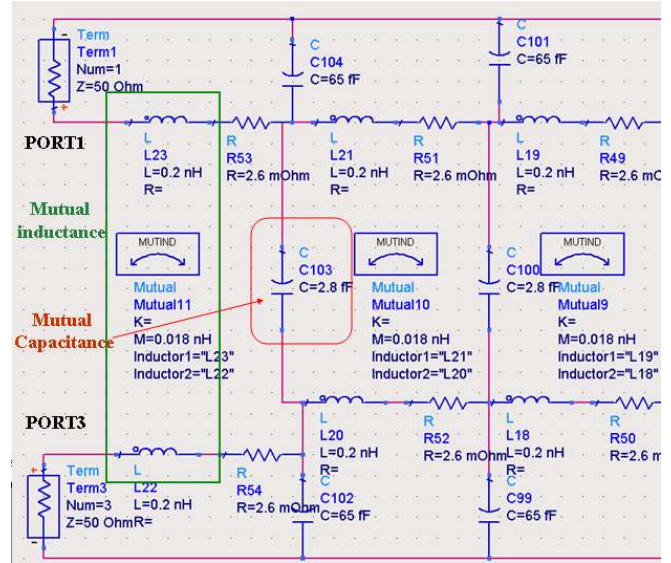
Term
Term1
Num=1
Z=50 Ohm

C
C104
C=65 fF

C
C101
C=65 fF

PORT1

L
L23
L=0.2 nH
R=

R
R53
R=2.6 mOhm

L
L21
L=0.2 nH
R=

R
R51
R=2.6 mOhm

L
L19
L=0.2 nH
R=

R
R49
R=2.6 m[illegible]

Mutual inductance

MUTIND
Mutual
Mutual11
K=
M=0.018 nH
Inductor1="L23"
Inductor2="L22"

C
C103
C=2.8 fF

MUTIND
Mutual
Mutual10
K=
M=0.018 nH
Inductor1="L21"
Inductor2="L20"

C
C100
C=2.8 fF

MUTIND
Mutual
Mutual9
K=
M=0.018 nH
Inductor1="L19"
Inductor2="L18"

Mutual Capacitance

PORT3

L
L20
L=0.2 nH
R=

R
R52
R=2.6 mOhm

L
L18
L=0.2 nH
R=

R
R50
R=2.6 m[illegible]

Term
Term3
Num=3
Z=50 Ohm

L
L22
L=0.2 nH
R=

R
R54
R=2.6 mOhm

C
C102
C=65 fF

C
C99
C=65 fF